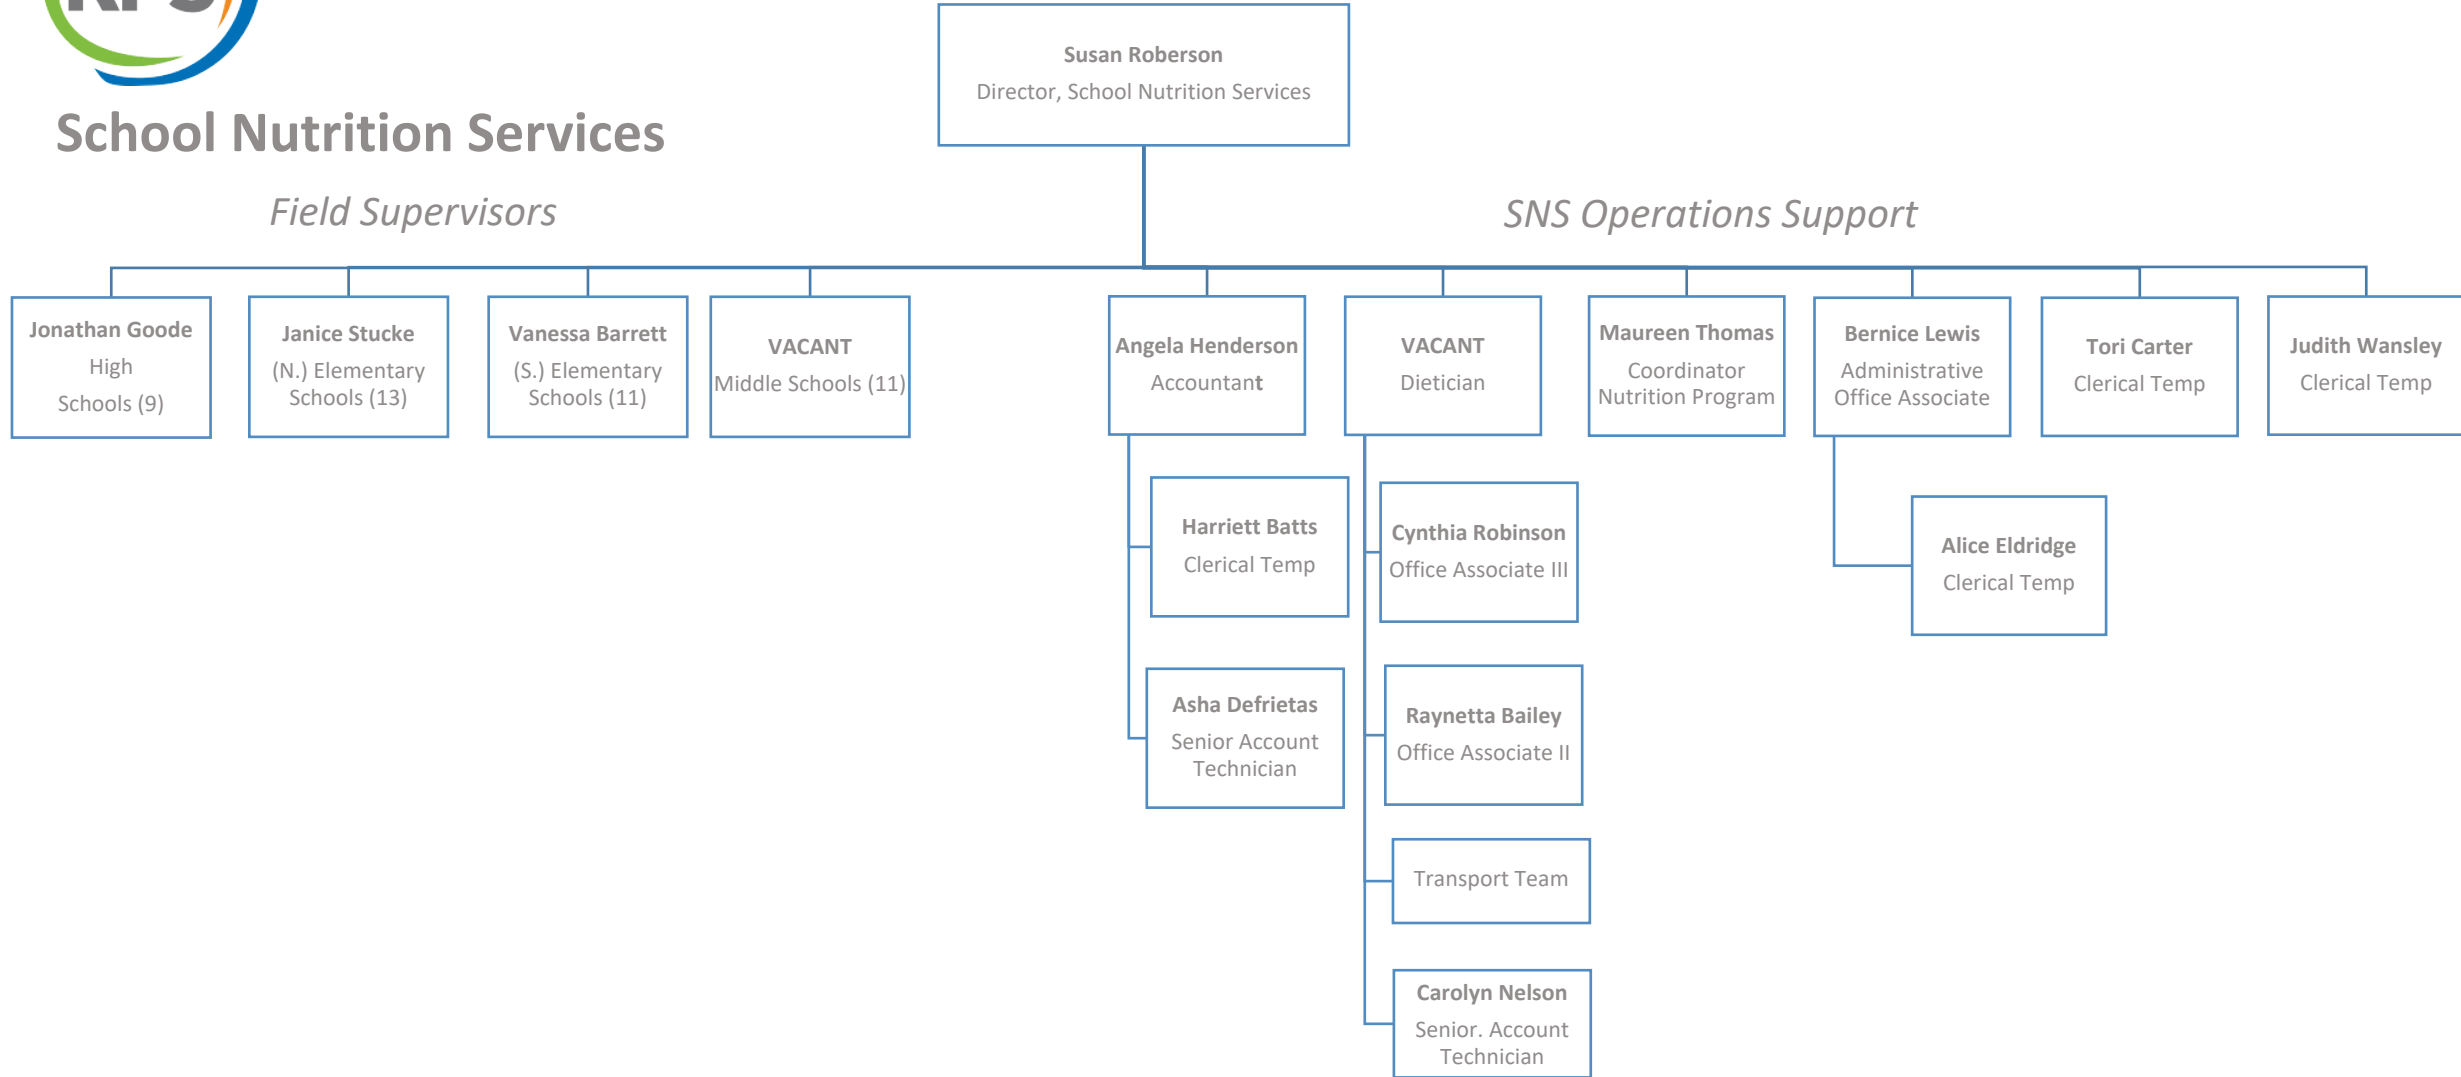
School Nutrition Services

Susan Roberson
Director, School Nutrition Services

Field Supervisors

SNS Operations Support

Jonathan Goode
High
Schools (9)

Janice Stucke
(N.) Elementary Schools (13)

Vanessa Barrett
(S.) Elementary Schools (11)

VACANT
Middle Schools (11)

Angela Henderson
Accountant

VACANT
Dietician

Maureen Thomas
Coordinator Nutrition Program

Bernice Lewis
Administrative Office Associate

Tori Carter
Clerical Temp

Judith Wansley
Clerical Temp

Harriett Batts
Clerical Temp

Asha Defrietas
Senior Account Technician

Cynthia Robinson
Office Associate III

Raynetta Bailey
Office Associate II

Transport Team

Carolyn Nelson
Senior. Account Technician

Alice Eldridge
Clerical Temp